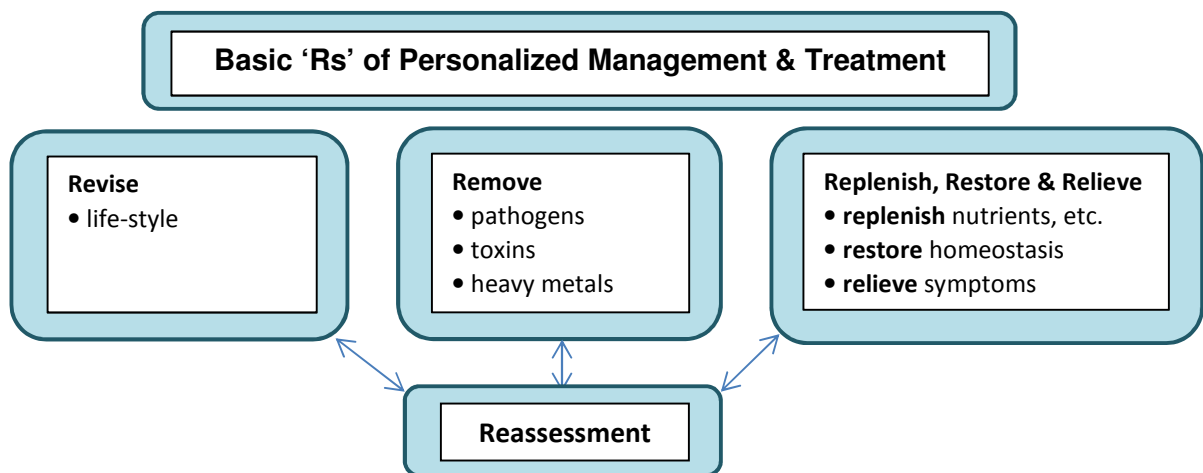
Basic ‘Rs’ of Personalized Management & Treatment

Revise
• life-style

Remove
• pathogens
• toxins
• heavy metals

Replenish, Restore & Relieve
• **replenish** nutrients, etc.
• **restore** homeostasis
• **relieve** symptoms

Reassessment